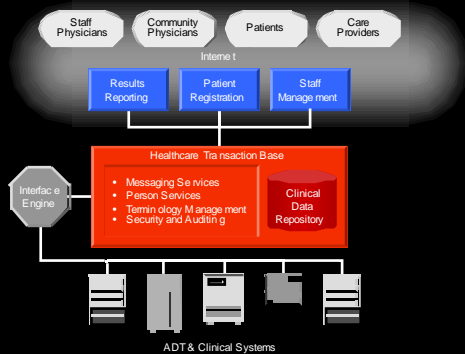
Staff Physicians

Community Physicians

Patients

Care Providers

Interne t

Results Reporting

Patient Registration

Staff Manage ment

Interfac e Engine

Healthcare Tra nsaction Base

• Messaging Se rvices
• Person Se rvices
• Termi nology M anage ment
• Security and Auditi g

Clinical Data Repository

ADT& Clinical Systems